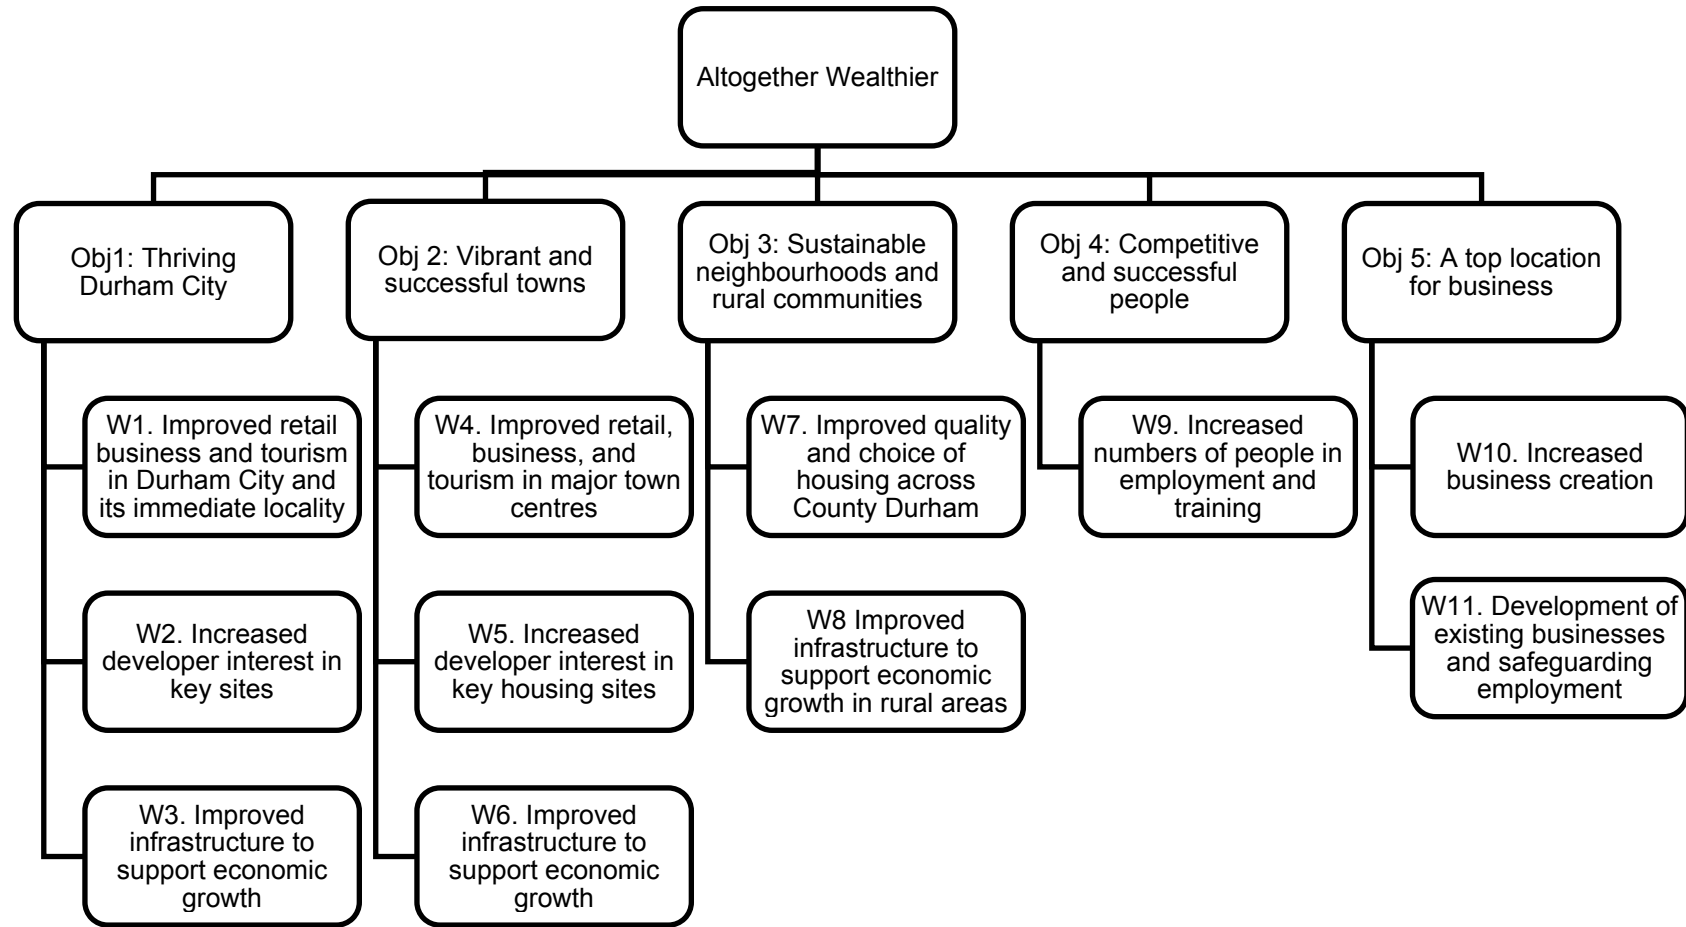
Altogether Wealthier

Obj1: Thriving Durham City

W1. Improved retail business and tourism in Durham City and its immediate locality

W2. Increased developer interest in key sites

W3. Improved infrastructure to support economic growth

Obj 2: Vibrant and successful towns

W4. Improved retail, business, and tourism in major town centres

W5. Increased developer interest in key housing sites

W6. Improved infrastructure to support economic growth

Obj 3: Sustainable neighbourhoods and rural communities

W7. Improved quality and choice of housing across County Durham

W8 Improved infrastructure to support economic growth in rural areas

Obj 4: Competitive and successful people

W9. Increased numbers of people in employment and training

Obj 5: A top location for business

W10. Increased business creation

W11. Development of existing businesses and safeguarding employment